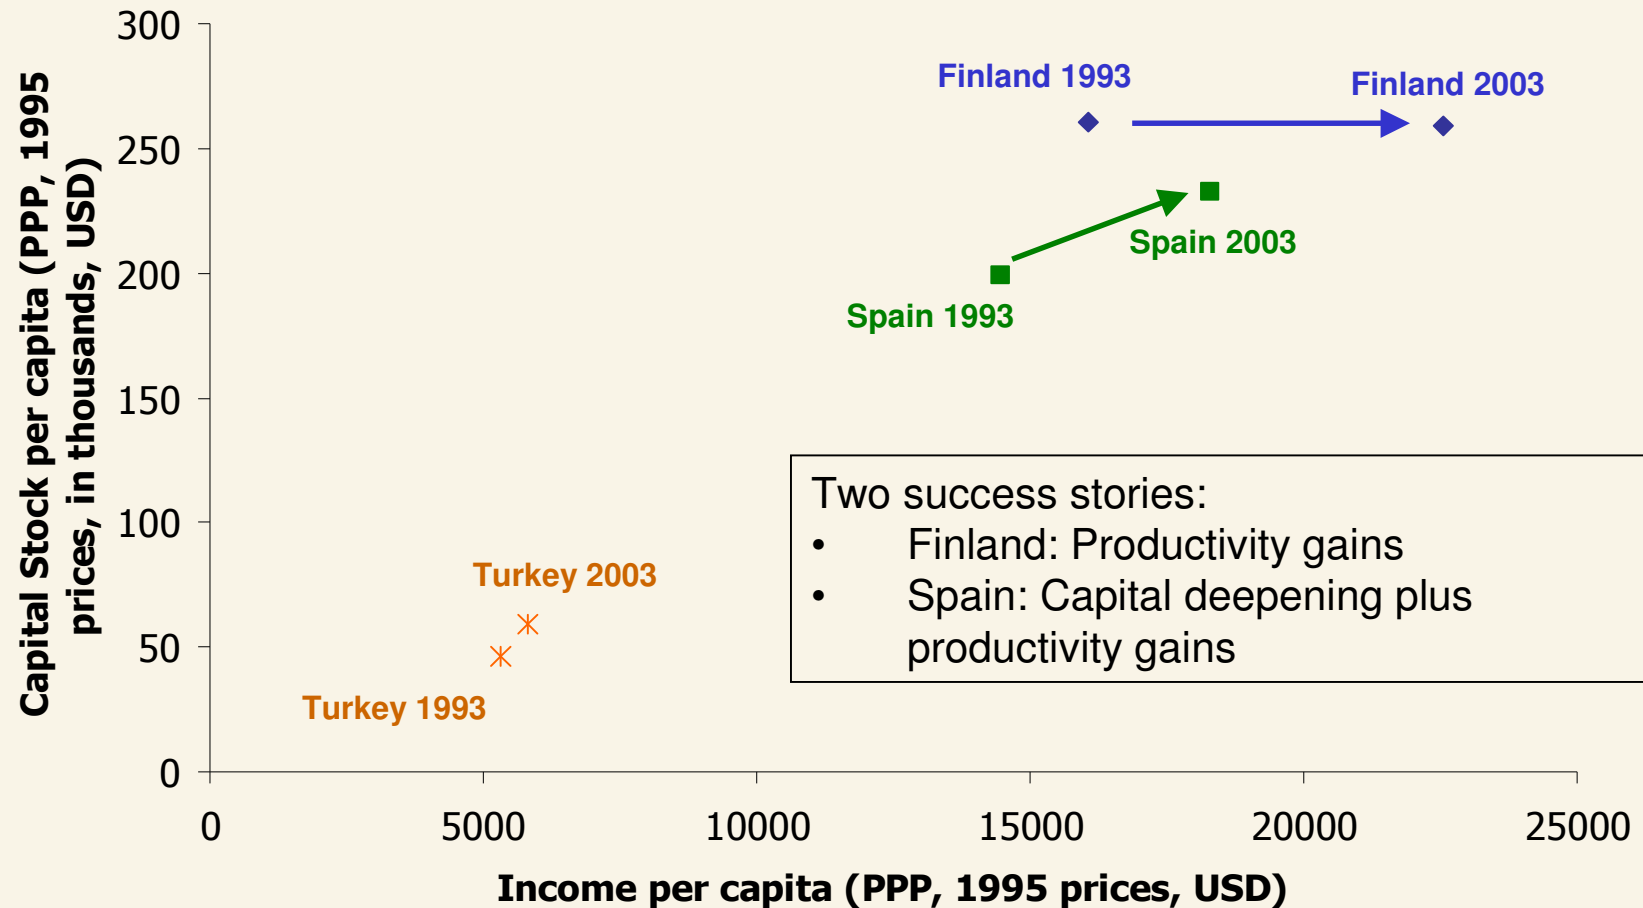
Capital Stock per capita (PPP, 1995 prices, in thousands, USD)

300
250
200
150
100
50
0

Finland 1993
Finland 2003
Spain 2003
Spain 1993
Turkey 2003
Turkey 1993

Two success stories:
• Finland: Productivity gains
• Spain: Capital deepening plus productivity gains

0
5000
10000
15000
20000
25000

Income per capita (PPP, 1995 prices, USD)